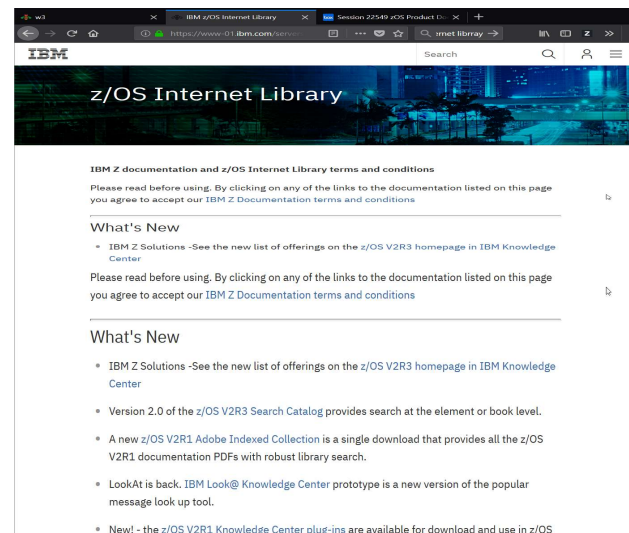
w3 × IBM z/OS Internet Library × Session 22549 zOS Product De × +

https://www-01.ibm.com/serv ··· rnet libray →

IBM

Search

z/OS Internet Library

IBM Z documentation and z/OS Internet Library terms and conditions

Please read before using. By clicking on any of the links to the documentation listed on this page you agree to accept our IBM Z Documentation terms and conditions

What's New

• IBM Z Solutions -See the new list of offerings on the z/OS V2R3 homepage in IBM Knowledge Center

Please read before using. By clicking on any of the links to the documentation listed on this page you agree to accept our IBM Z Documentation terms and conditions

What's New

• IBM Z Solutions -See the new list of offerings on the z/OS V2R3 homepage in IBM Knowledge Center

• Version 2.0 of the z/OS V2R3 Search Catalog provides search at the element or book level.

• A new z/OS V2R1 Adobe Indexed Collection is a single download that provides all the z/OS V2R1 documentation PDFs with robust library search.

• LookAt is back. IBM Look@ Knowledge Center prototype is a new version of the popular message look up tool.

• New! - the z/OS V2R1 Knowledge Center plug-ins are available for download and use in z/OS